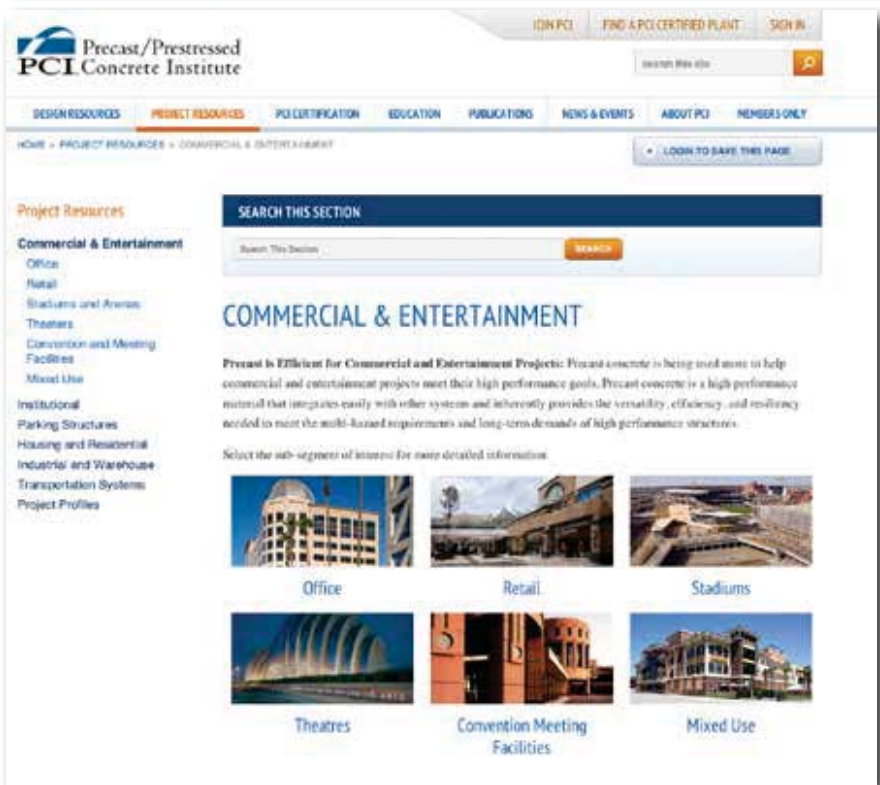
JOIN PCI | FIND A PCI CERTIFIED PLANT | SIGN IN

PCI Precast/Prestressed Concrete Institute

search this site

DESIGN RESOURCES | PROJECT RESOURCES | PCI CERTIFICATION | EDUCATION | PUBLICATIONS | NEWS & EVENTS | ABOUT PCI | MEMBERS ONLY

HOME » PROJECT RESOURCES » COMMERCIAL & ENTERTAINMENT

LOGIN TO SAVE THIS PAGE

Project Resources

Commercial & Entertainment
Office
Retail
Stadiums and Arenas
Theaters
Convention and Meeting Facilities
Mixed Use
Institutional
Parking Structures
Housing and Residential
Industrial and Warehouse
Transportation Systems
Project Profiles

SEARCH THIS SECTION

Search This Section

SEARCH

COMMERCIAL & ENTERTAINMENT

Precast is Efficient for Commercial and Entertainment Projects: Precast concrete is being used more to help commercial and entertainment projects meet their high performance goals. Precast concrete is a high performance material that integrates easily with other systems and inherently provides the versatility, efficiency, and resiliency needed to meet the multi-hazard requirements and long-term demands of high performance structures.

Select the sub-segment of interest for more detailed information.

Office

Retail

Stadiums

Theatres

Convention Meeting Facilities

Mixed Use